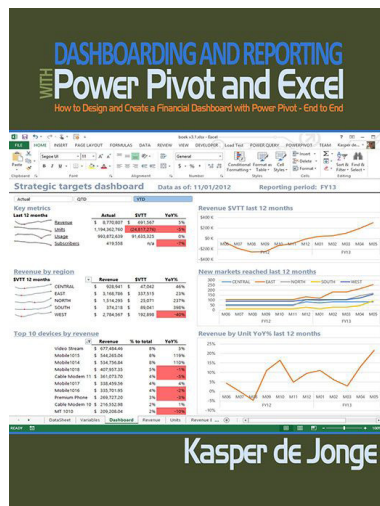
DASHBOARDING AND REPORTING WITH Power Pivot and Excel

How to Design and Create a Financial Dashboard with Power Pivot - End to End

Strategic targets dashboard Data as of: 11/01/2012 Reporting period: FY13

Key metrics

Last 12 months

| | Actual | $VTT | YoY% |
|---|---|---|---|
| Revenue | 8,770,607 | 891,567 | 5% |
| Units | 1,194,362,760 | (24,617,176) | 0% |
| Usage | 900,673,629 | 91,603,323 | 5% |
| Subscribers | 419,559 | n/a | 7% |

Revenue $VTT last 12 months

Revenue by region

| $VTT 12 months | | Revenue | $VTT | YoY% |
|---|---|---|---|---|
| | CENTRAL | 928,941 | 47,042 | 46% |
| | EAST | 3,168,789 | 237,515 | 23% |
| | NORTH | 1,514,295 | 23,071 | 237% |
| | SOUTH | 374,018 | 95,641 | 396% |
| | WEST | 2,784,967 | 192,898 | -40% |

New markets reached last 12 months

CENTRAL EAST NORTH SOUTH WEST

Top 10 devices by revenue

| | Revenue | % to total | YoY% |
|---|---|---|---|
| Video Stream | 677,464.46 | 8% | 5% |
| Mobile1015 | 346,265.06 | 8% | 116% |
| Mobile1014 | 534,756.84 | 6% | 19% |
| Mobile1018 | 407,957.35 | 5% | -1% |
| Cable Modem 11 | 361,070.70 | 4% | 2% |
| Mobile1017 | 330,459.39 | 4% | 4% |
| Mobile1016 | 335,701.95 | 4% | -5% |
| Premium Phone | 266,723.20 | 3% | -3% |
| Cable Modem 15 | 216,552.98 | 3% | 3% |
| MT 1010 | 209,006.04 | 2% | -8% |

Revenue by Unit YoY% last 12 months

FY12 FY13

DataSheet Variables Dashboard Revenue Units Revenue 1

Kasper de Jonge